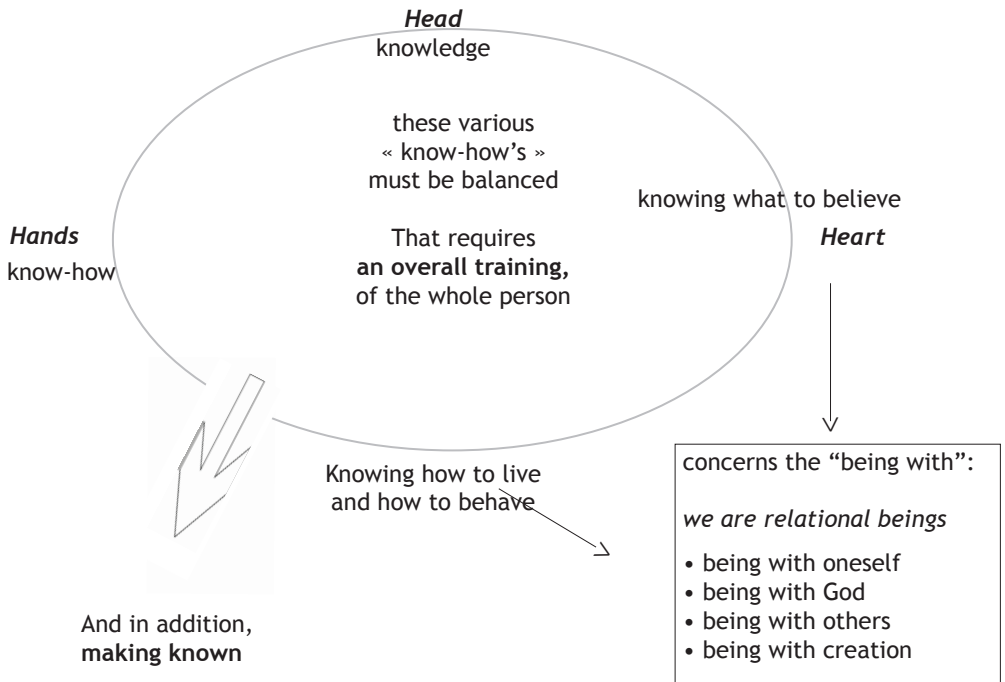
**Head**
knowledge

these various « know-how's » must be balanced

That requires **an overall training,** of the whole person

knowing what to believe

**Heart**

**Hands**
know-how

Knowing how to live and how to behave

concerns the "being with":

*we are relational beings*

• being with oneself
• being with God
• being with others
• being with creation

And in addition, **making known**